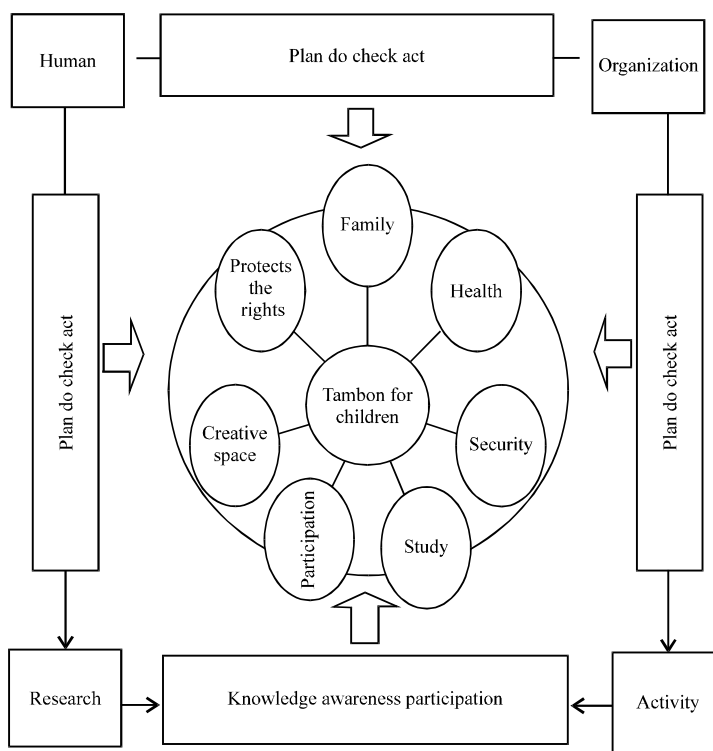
Human

Plan do check act

Organization

Plan do check act

Family

Protects the rights

Health

Tambon for children

Creative space

Security

Participation

Study

Plan do check act

Research

Knowledge awareness participation

Activity